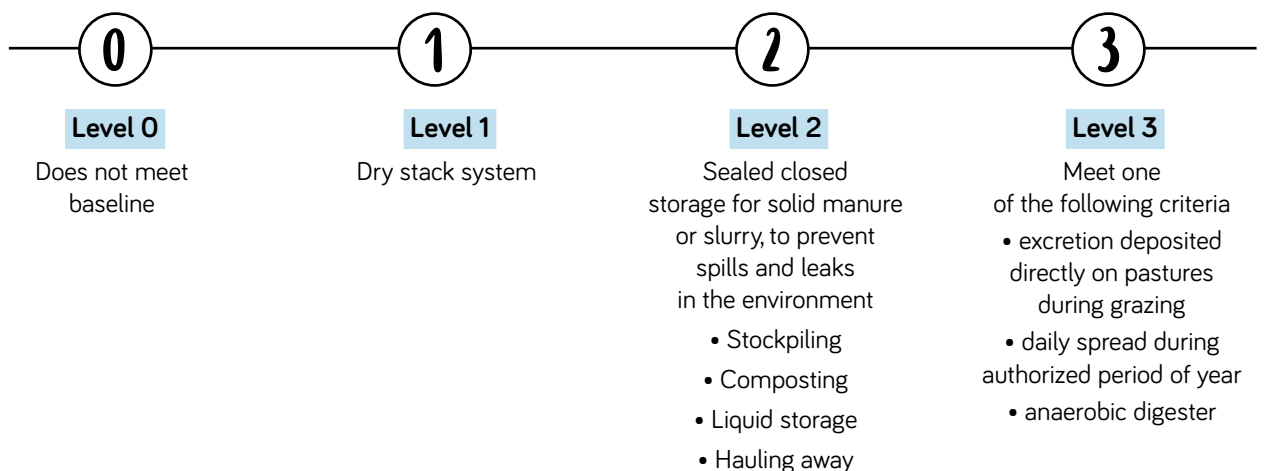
0

Level 0

Does not meet baseline

1

Level 1

Dry stack system

2

Level 2

Sealed closed storage for solid manure or slurry, to prevent spills and leaks in the environment

• Stockpiling

• Composting

• Liquid storage

• Hauling away

3

Level 3

Meet one of the following criteria

• excretion deposited directly on pastures during grazing

• daily spread during authorized period of year

• anaerobic digester